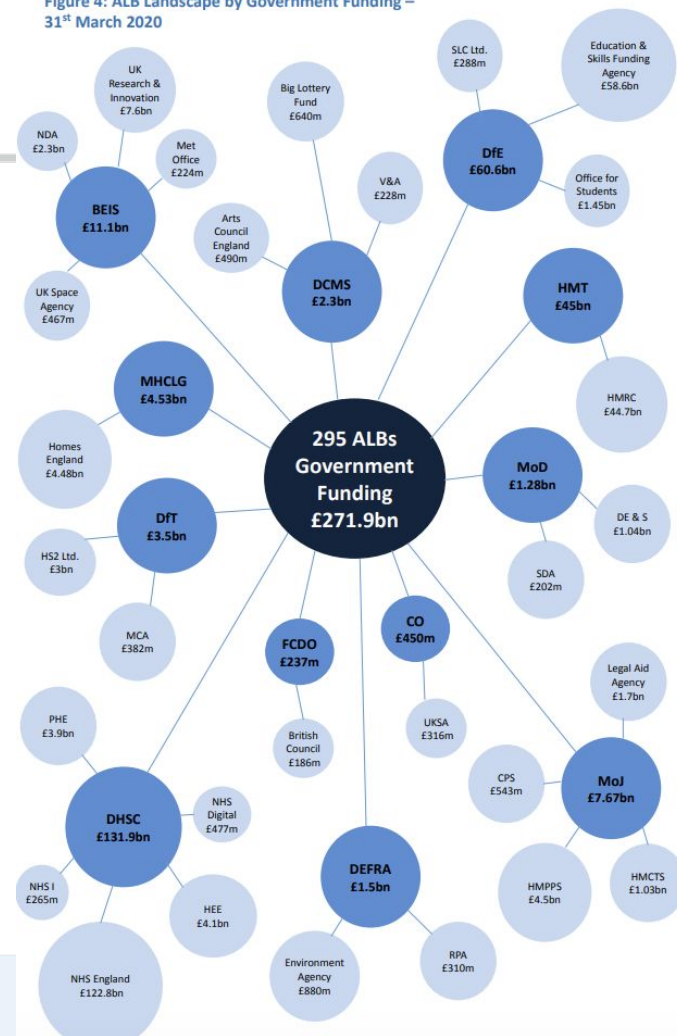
Figure 4: ALB Landscape by Government Funding – 31st March 2020

UK Research & Innovation £7.6bn

NDA £2.3bn

Met Office £224m

BEIS £11.1bn

UK Space Agency £467m

Big Lottery Fund £640m

Arts Council England £490m

V&A £228m

DCMS £2.3bn

SLC Ltd. £288m

Education & Skills Funding Agency £58.6bn

DfE £60.6bn

Office for Students £1.45bn

HMT £45bn

HMRC £44.7bn

MHCLG £4.53bn

Homes England £4.48bn

295 ALBs Government Funding £271.9bn

MoD £1.28bn

DE & S £1.04bn

SDA £202m

DfT £3.5bn

HS2 Ltd. £3bn

MCA £382m

CO £450m

UKSA £316m

FCDO £237m

British Council £186m

Legal Aid Agency £1.7bn

CPS £543m

MoJ £7.67bn

HMPPS £4.5bn

HMCTS £1.03bn

PHE £3.9bn

DHSC £131.9bn

NHS Digital £477m

NHS I £265m

HEE £4.1bn

NHS England £122.8bn

DEFRA £1.5bn

Environment Agency £880m

RPA £310m